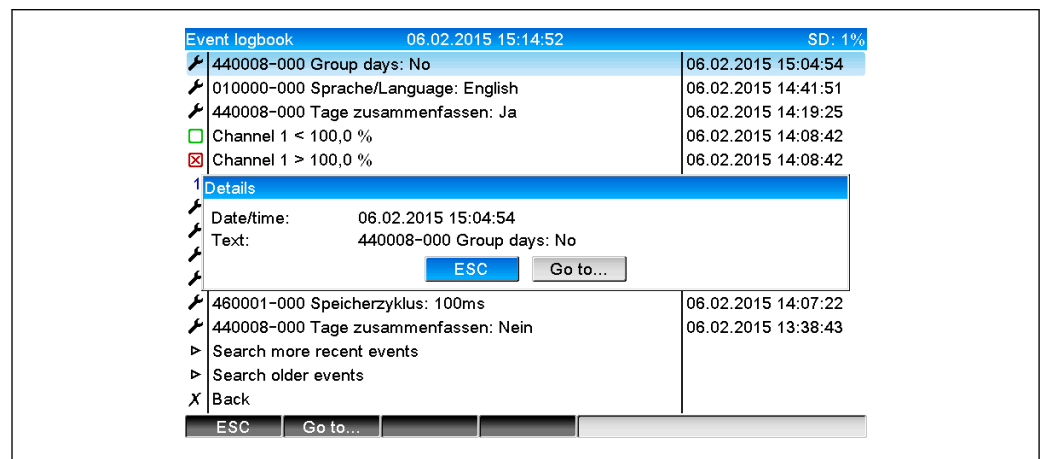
Event logbook 06.02.2015 15:14:52 SD: 1%

| | | |
|---|---|---|
| | 440008-000 Group days: No | 06.02.2015 15:04:54 |
| | 010000-000 Sprache/Language: English | 06.02.2015 14:41:51 |
| | 440008-000 Tage zusammenfassen: Ja | 06.02.2015 14:19:25 |
| | Channel 1 < 100,0 % | 06.02.2015 14:08:42 |
| | Channel 1 > 100,0 % | 06.02.2015 14:08:42 |

Details

Date/time: 06.02.2015 15:04:54
Text: 440008-000 Group days: No

ESC Go to...

| | | |
|---|---|---|
| | 460001-000 Speicherzyklus: 100ms | 06.02.2015 14:07:22 |
| | 440008-000 Tage zusammenfassen: Nein | 06.02.2015 13:38:43 |
| ▹ | Search more recent events | |
| ▹ | Search older events | |
| X | Back | |

ESC Go to...